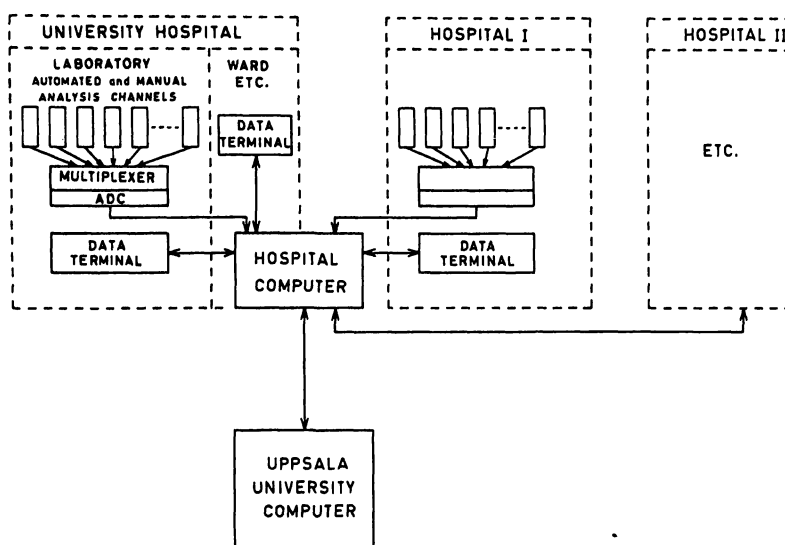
UNIVERSITY HOSPITAL

LABORATORY
AUTOMATED and MANUAL
ANALYSIS CHANNELS

MULTIPLEXER

ADC

DATA
TERMINAL

WARD
ETC.

DATA
TERMINAL

HOSPITAL
COMPUTER

HOSPITAL I

DATA
TERMINAL

HOSPITAL II

ETC.

UPPSALA
UNIVERSITY
COMPUTER